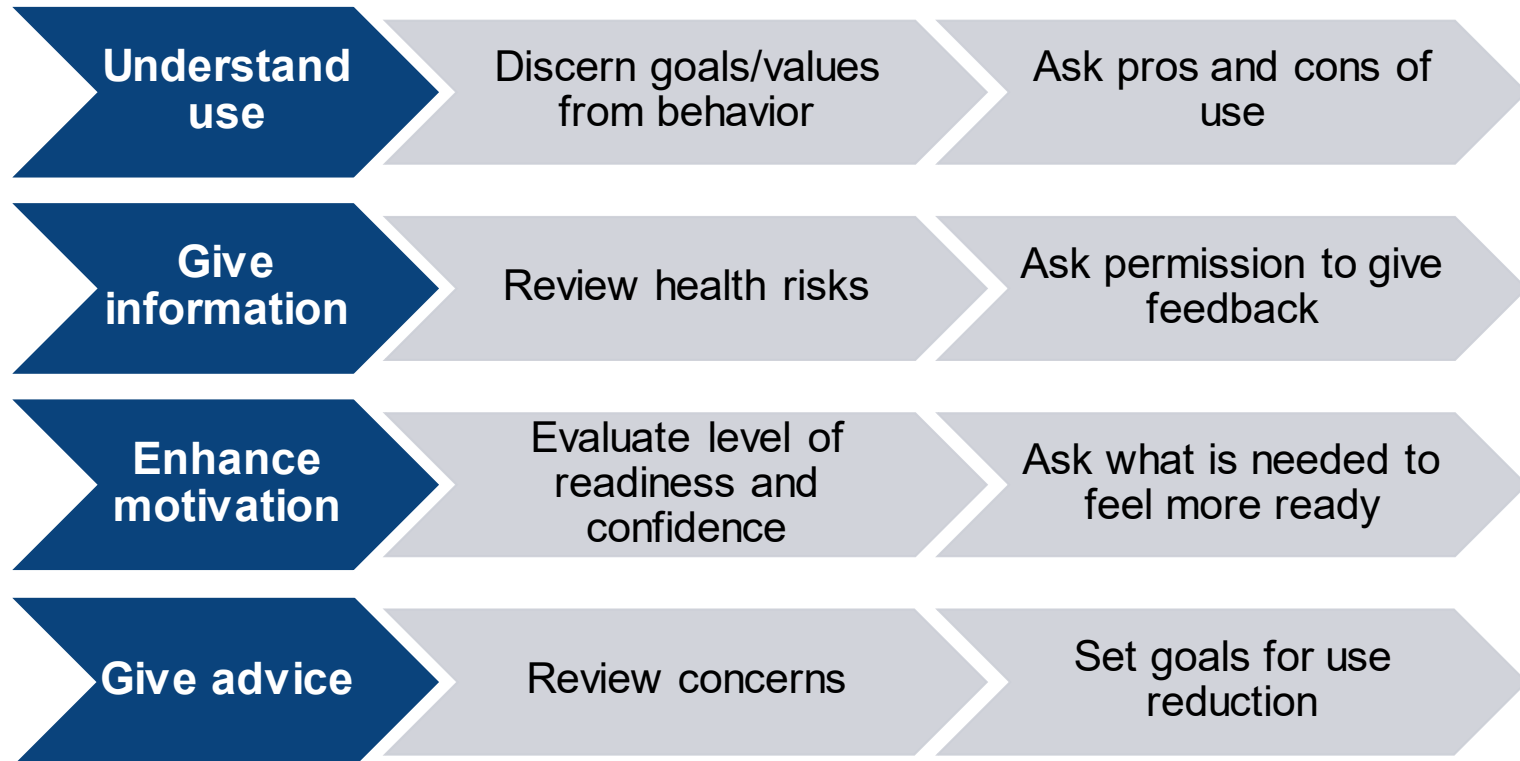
Understand use

Discern goals/values from behavior

Ask pros and cons of use

Give information

Review health risks

Ask permission to give feedback

Enhance motivation

Evaluate level of readiness and confidence

Ask what is needed to feel more ready

Give advice

Review concerns

Set goals for use reduction